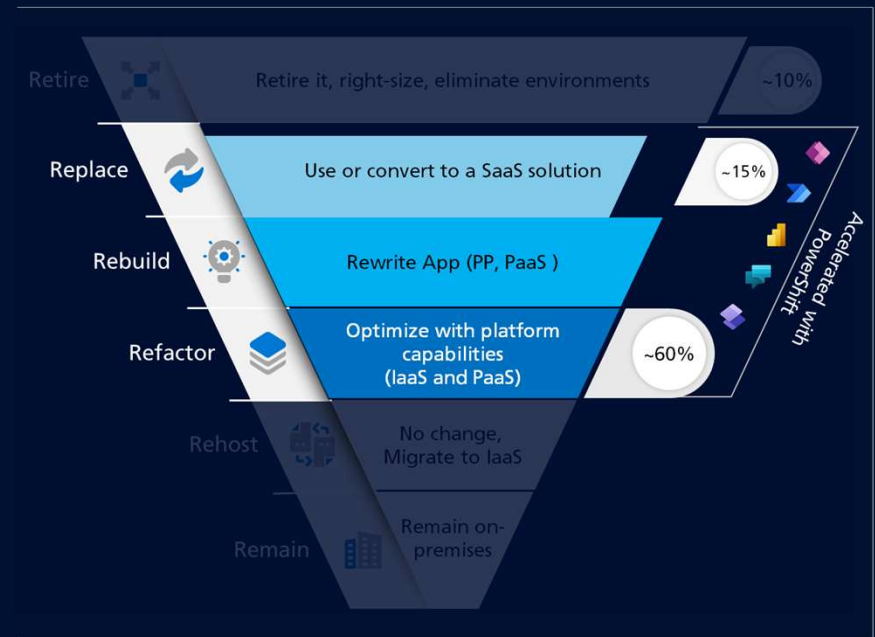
Retire
Retire it, right-size, eliminate environments
~10%

Replace
Use or convert to a SaaS solution
~15%

Rebuild
Rewrite App (PP, PaaS )

Refactor
Optimize with platform capabilities (IaaS and PaaS)
~60%

Accelerated with PowerShift

Rehost
No change, Migrate to IaaS

Remain
Remain on-premises